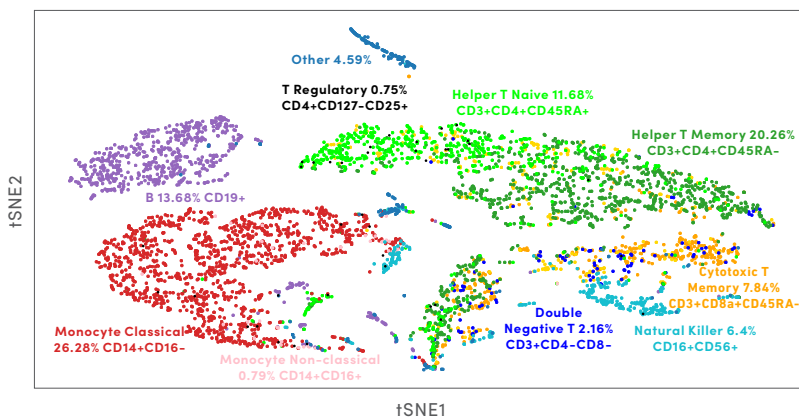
Other 4.59%

T Regulatory 0.75%
CD4+CD127-CD25+

Helper T Naive 11.68%
CD3+CD4+CD45RA+

Helper T Memory 20.26%
CD3+CD4+CD45RA-

B 13.68% CD19+

tSNE2

Cytotoxic T
Memory 7.84%
CD3+CD8a+CD45RA-

Double
Negative T 2.16%
CD3+CD4-CD8-

Natural Killer 6.4%
CD16+CD56+

Monocyte Classical
26.28% CD14+CD16-

Monocyte Non-classical
0.79% CD14+CD16+

tSNE1